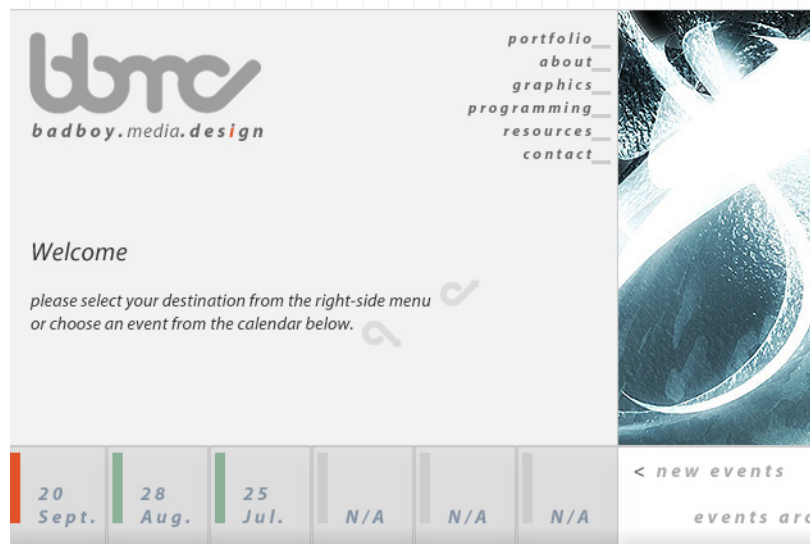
bbmd

badboy.media.design

portfolio
about
graphics
programming
resources
contact

Welcome

please select your destination from the right-side menu or choose an event from the calendar below.

20 Sept.

28 Aug.

25 Jul.

N/A

N/A

N/A

< new events

events ar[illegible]